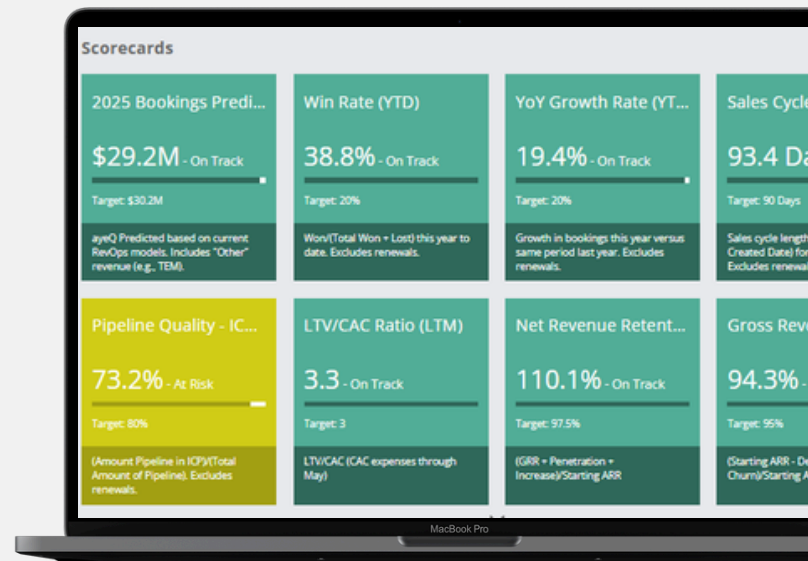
Scorecards

2025 Bookings Predi...

$29.2M - On Track

Target: $30.2M

ayeQ Predicted based on current RevOps models. Includes "Other" revenue (e.g., TEM).

Win Rate (YTD)

38.8% - On Track

Target: 20%

Won/(Total Won + Lost) this year to date. Excludes renewals.

YoY Growth Rate (YT...

19.4% - On Track

Target: 20%

Growth in bookings this year versus same period last year. Excludes renewals.

Sales Cycle

93.4 Da

Target: 90 Days

Sales cycle length Created Date) for Excludes renewa

Pipeline Quality - IC...

73.2% - At Risk

Target: 80%

(Amount Pipeline in ICP)/(Total Amount of Pipeline). Excludes renewals.

LTV/CAC Ratio (LTM)

3.3 - On Track

Target: 3

LTV/CAC (CAC expenses through May)

Net Revenue Retent...

110.1% - On Track

Target: 97.5%

(GRR + Penetration + Increase)/Starting ARR

Gross Rev

94.3%

Target: 95%

(Starting ARR - De Churn)/Starting A

MacBook Pro